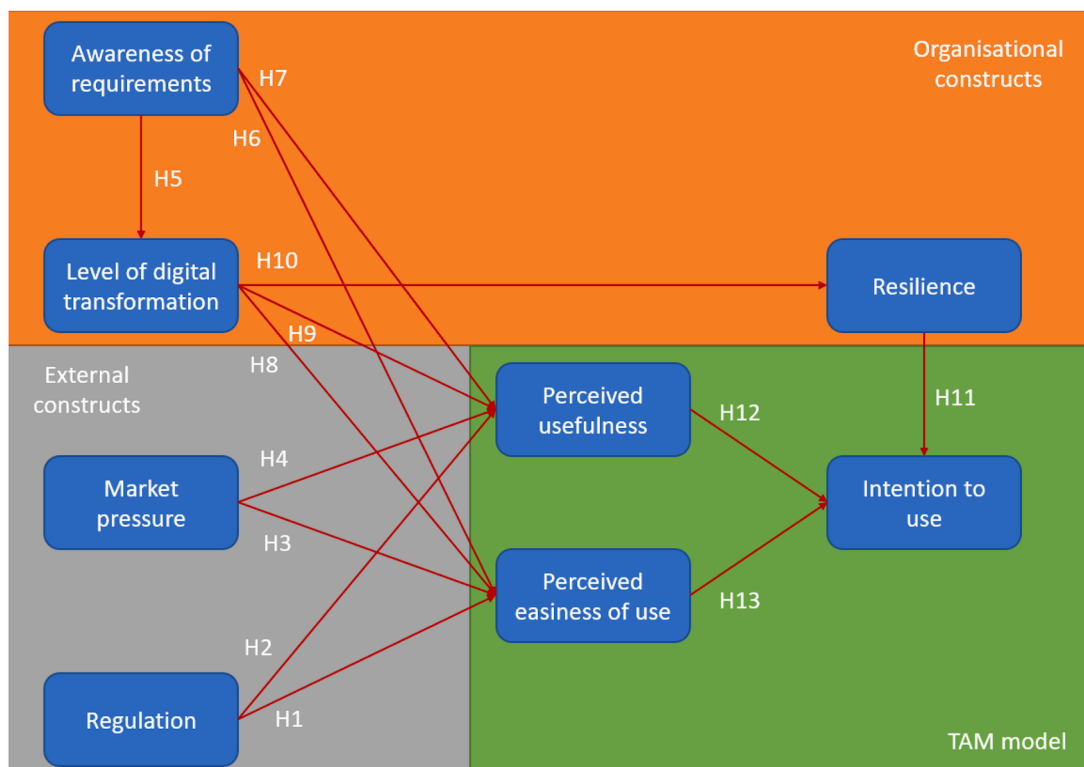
Awareness of requirements

H7

Organisational constructs

H6

H5

Level of digital transformation

H10

Resilience

H9

H8

External constructs

Perceived usefulness

H12

H11

H4

Market pressure

Intention to use

H3

Perceived easiness of use

H13

H2

Regulation

H1

TAM model